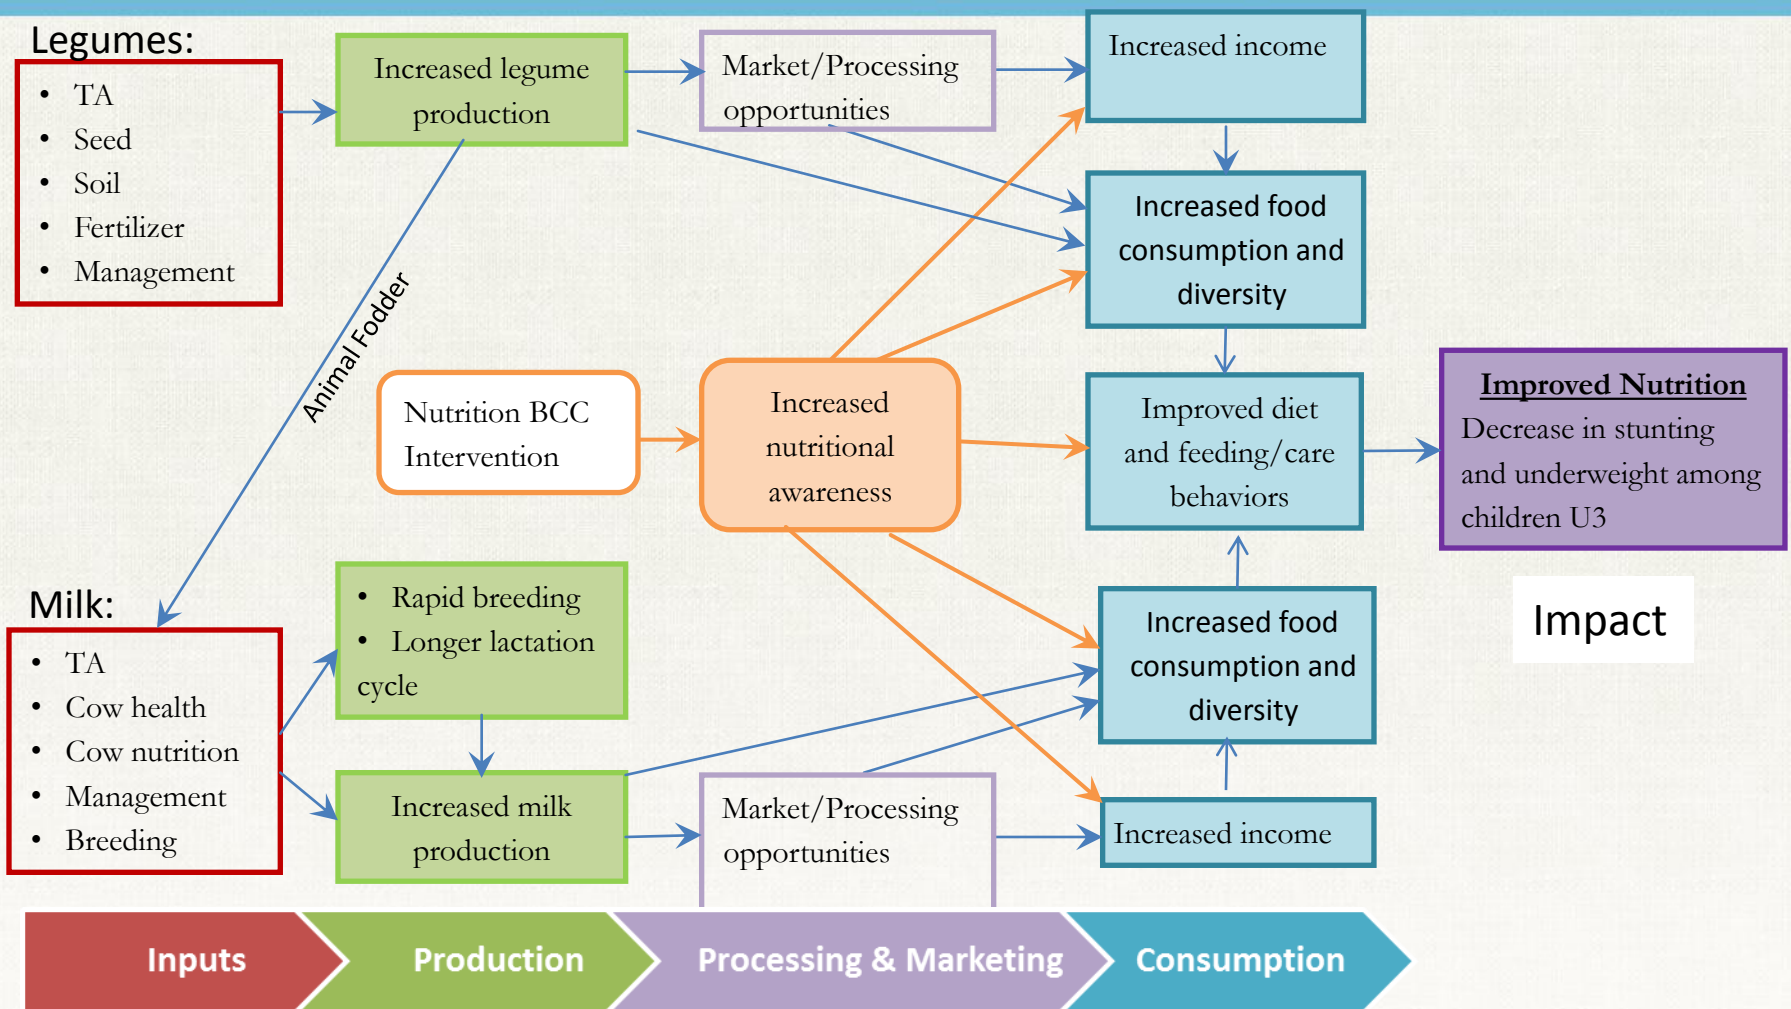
Legumes:

- TA
- Seed
- Soil
- Fertilizer
- Management

Increased legume production

Market/Processing opportunities

Increased income

Increased food consumption and diversity

Animal Fodder

Nutrition BCC Intervention

Increased nutritional awareness

Improved diet and feeding/care behaviors

**Improved Nutrition**
Decrease in stunting and underweight among children U3

Milk:

- TA
- Cow health
- Cow nutrition
- Management
- Breeding

- Rapid breeding
- Longer lactation cycle

Increased food consumption and diversity

Impact

Increased milk production

Market/Processing opportunities

Increased income

Inputs

Production

Processing & Marketing

Consumption